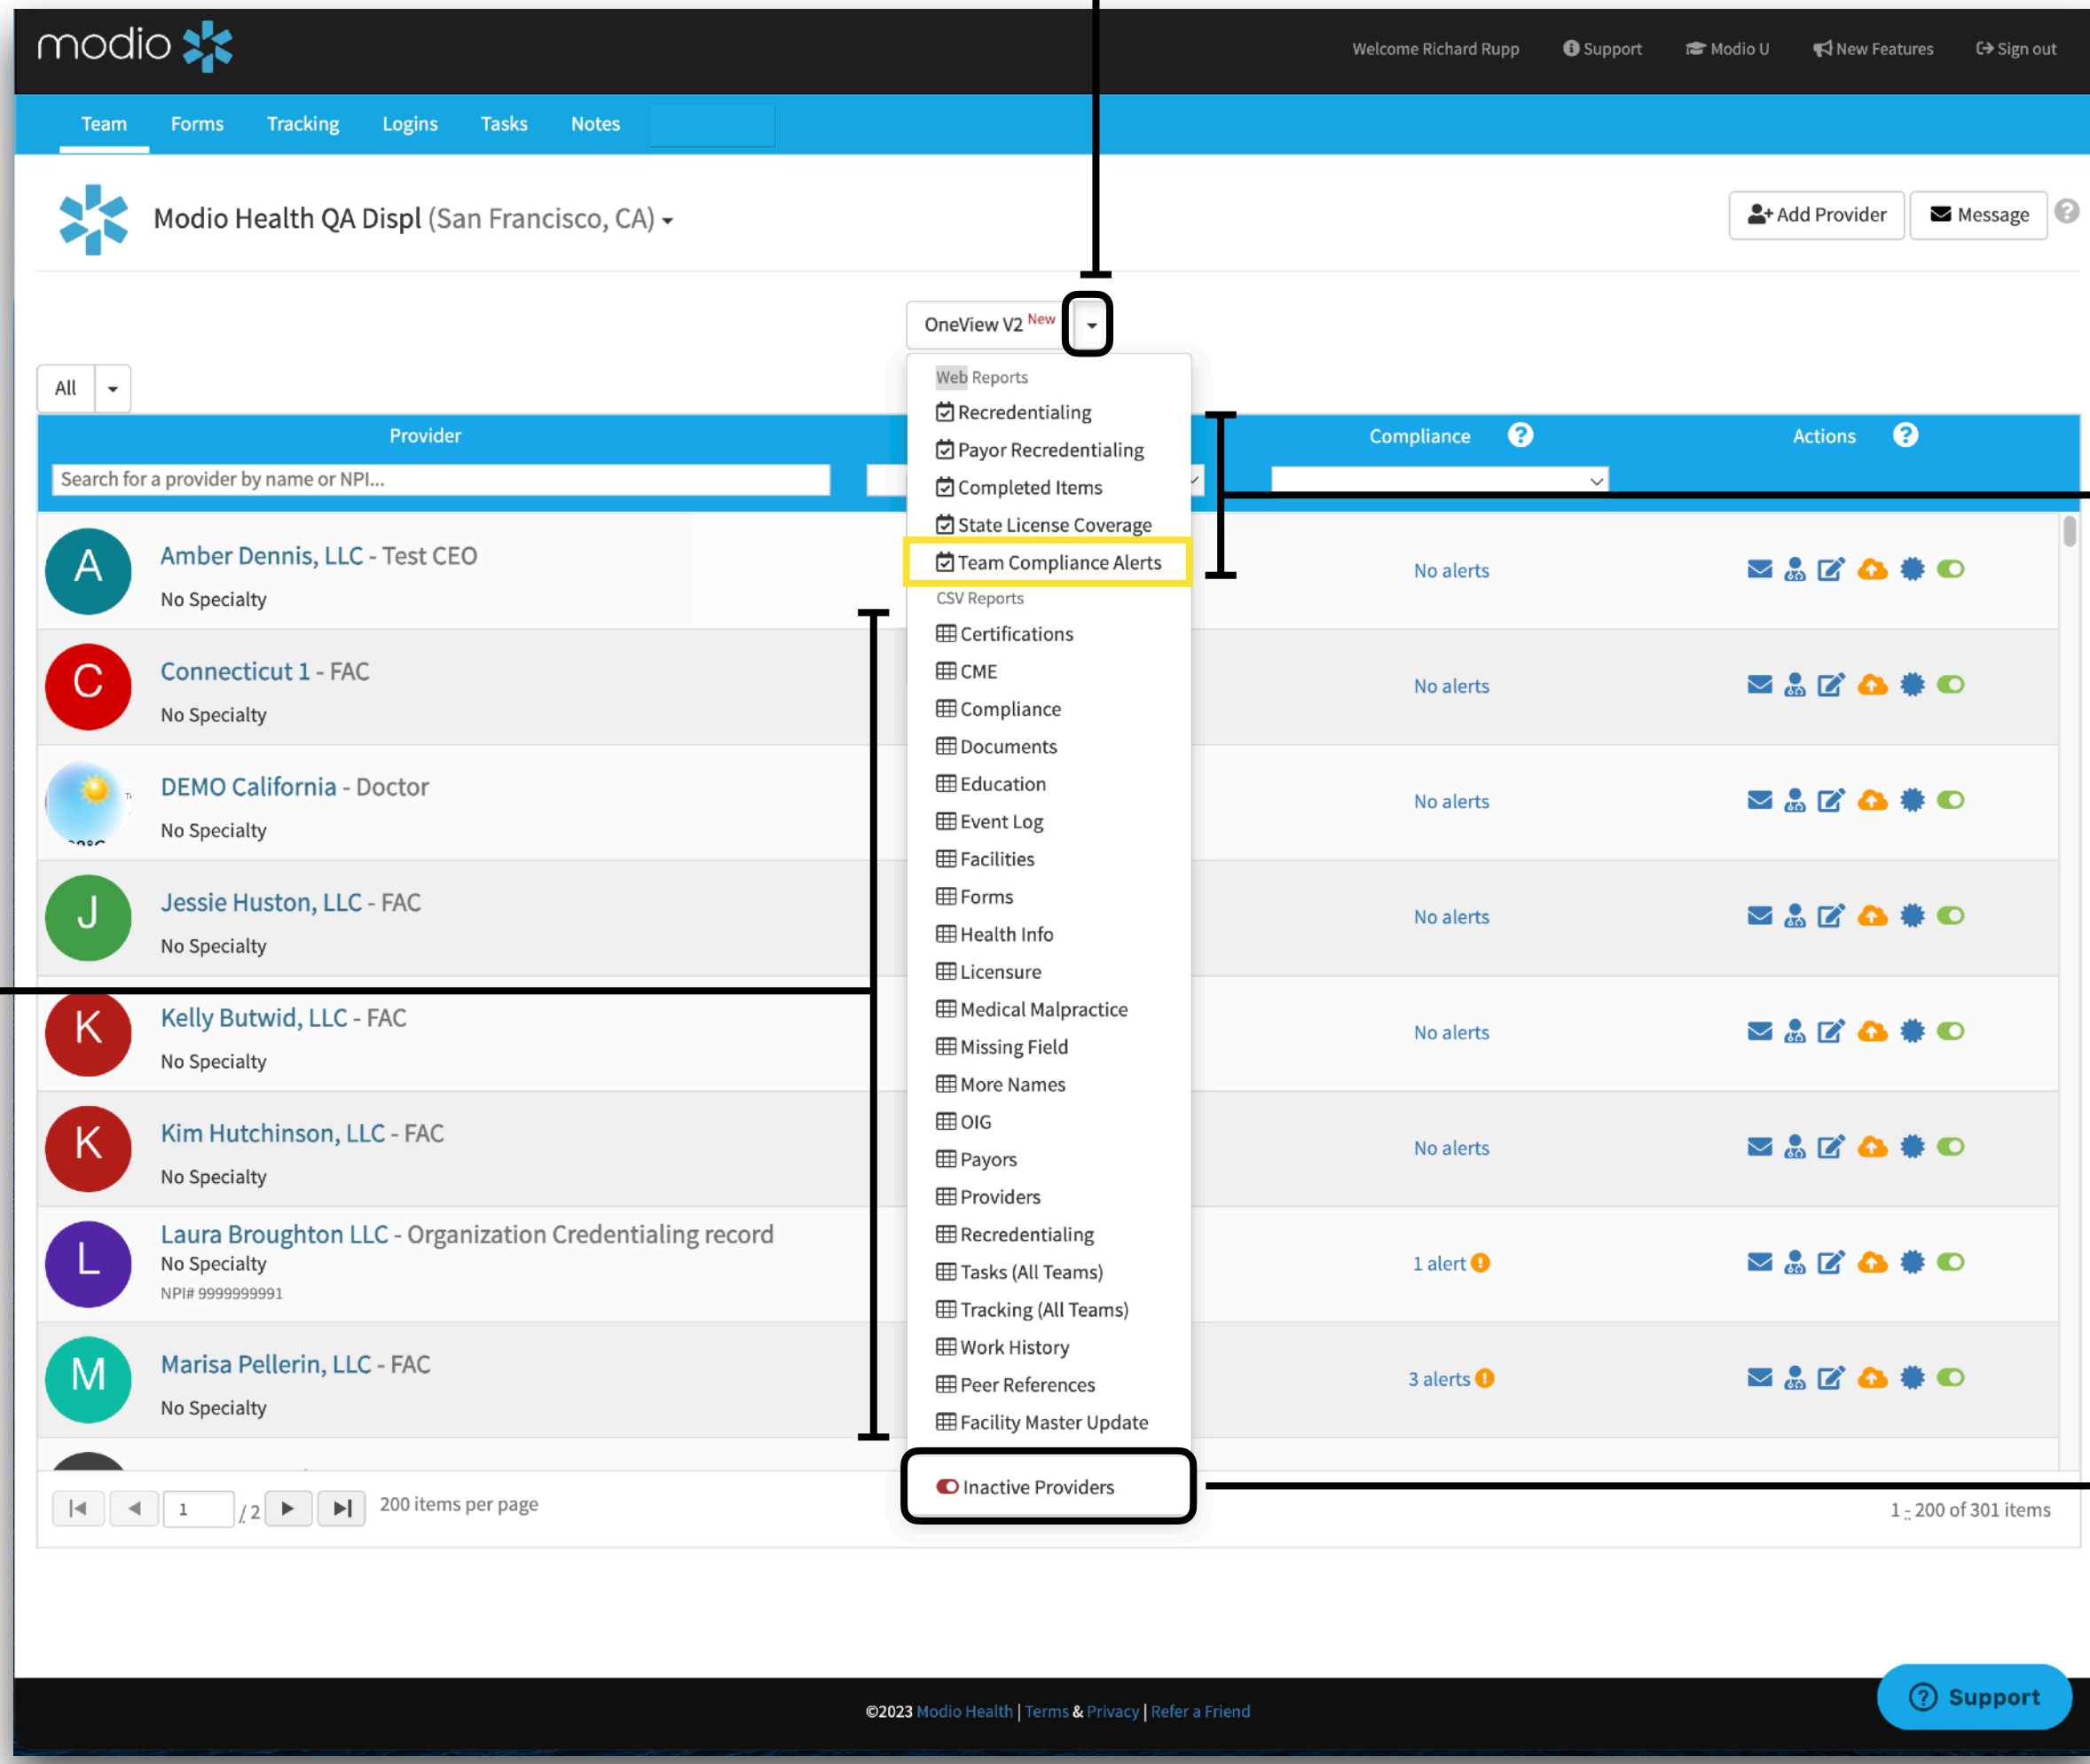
modio

Welcome Richard Rupp Support Modio U New Features Sign out

Team Forms Tracking Logins Tasks Notes

Modio Health QA Displ (San Francisco, CA)

Add Provider Message

OneView V2 New

All

Web Reports
Recredentialing
Payor Recredentialing
Completed Items
State License Coverage
Team Compliance Alerts
CSV Reports
Certifications
CME
Compliance
Documents
Education
Event Log
Facilities
Forms
Health Info
Licensure
Medical Malpractice
Missing Field
More Names
OIG
Payors
Providers
Recredentialing
Tasks (All Teams)
Tracking (All Teams)
Work History
Peer References
Facility Master Update
Inactive Providers

Provider | Compliance | Actions

Search for a provider by name or NPI...

A Amber Dennis, LLC - Test CEO
No Specialty
No alerts

C Connecticut 1 - FAC
No Specialty
No alerts

DEMO California - Doctor
No Specialty
No alerts

J Jessie Huston, LLC - FAC
No Specialty
No alerts

K Kelly Butwid, LLC - FAC
No Specialty
No alerts

K Kim Hutchinson, LLC - FAC
No Specialty
No alerts

L Laura Broughton LLC - Organization Credentialing record
No Specialty
NPI# 9999999991
1 alert

M Marisa Pellerin, LLC - FAC
No Specialty
3 alerts

1 / 2 200 items per page

1 - 200 of 301 items

©2023 Modio Health | Terms & Privacy | Refer a Friend

Support